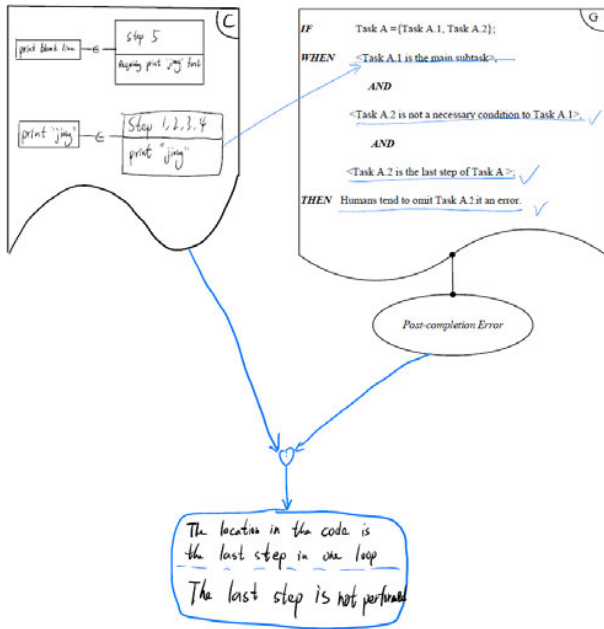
C

print blank line

step 5

Requiring print "jing" first

print "jing"

Step 1,2,3,4

print "jing"

G

IF Task A = {Task A.1, Task A.2};

WHEN <Task A.1 is the main subtask>,

AND

<Task A.2 is not a necessary condition to Task A.1>,

AND

<Task A.2 is the last step of Task A >;

THEN Humans tend to omit Task A.2 it an error.

Post-completion Error

The location in the code is the last step in one loop

The last step is not performed